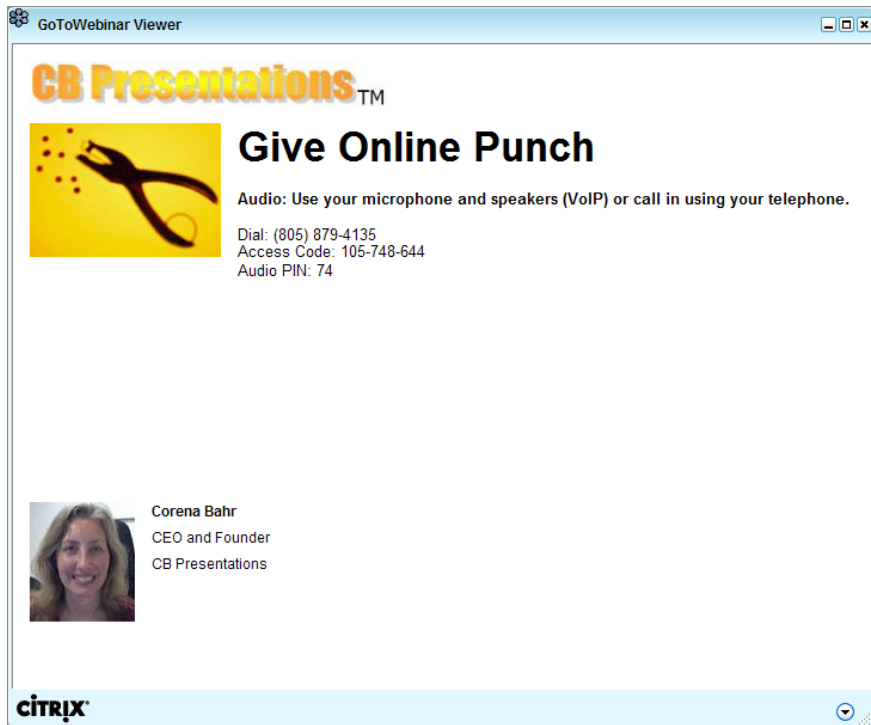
GoToWebinar Viewer

CB Presentations TM

Give Online Punch

Audio: Use your microphone and speakers (VoIP) or call in using your telephone.

Dial: (805) 879-4135
Access Code: 105-748-644
Audio PIN: 74

Corena Bahr
CEO and Founder
CB Presentations

CITRIX